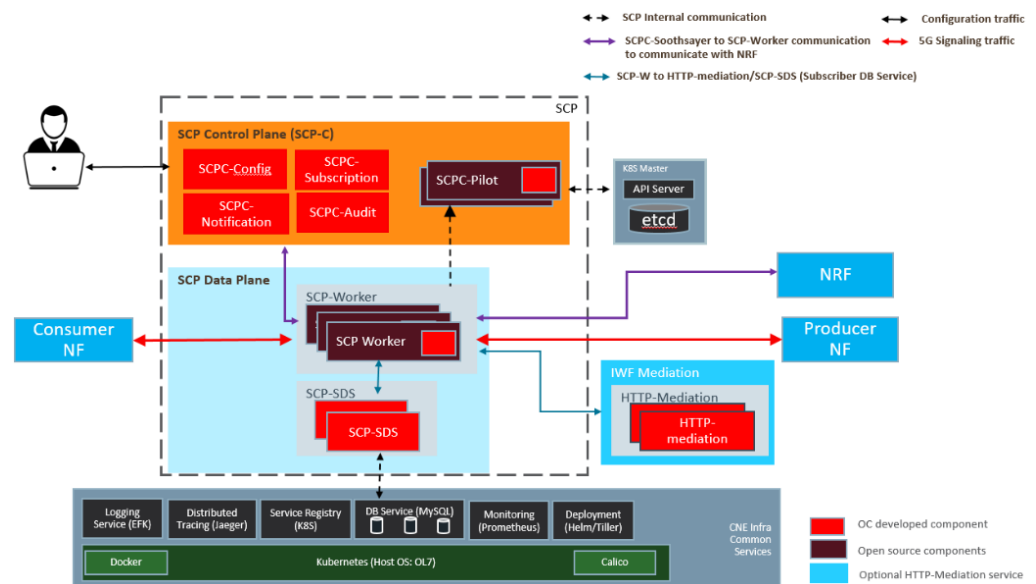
SCP Internal communication

Configuration traffic

SCPC-Soothsayer to SCP-Worker communication to communicate with NRF

5G Signaling traffic

SCP-W to HTTP-mediation/SCP-SDS (Subscriber DB Service)

SCP

SCP Control Plane (SCP-C)

SCPC-Config

SCPC-Subscription

SCPC-Notification

SCPC-Audit

SCPC-Pilot

K8S Master

API Server

etcd

SCP Data Plane

SCP-Worker

SCP Worker

NRF

Consumer NF

Producer NF

IWF Mediation

HTTP-Mediation

HTTP-mediation

SCP-SDS

SCP-SDS

Logging Service (EFK)

Distributed Tracing (Jaeger)

Service Registry (K8S)

DB Service (MySQL)

Monitoring (Prometheus)

Deployment (Helm/Tiller)

CNE Infra Common Services

Docker

Kubernetes (Host OS: OL7)

Calico

OC developed component

Open source components

Optional HTTP-Mediation service